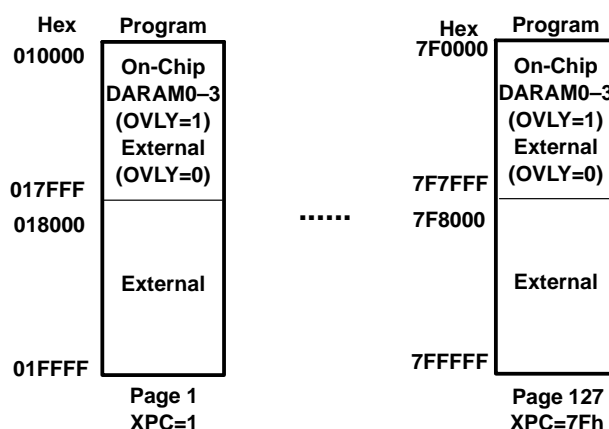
Hex Program
010000
On-Chip DARAM0–3 (OVLY=1) External (OVLY=0)
017FFF
018000
External
01FFFF
Page 1
XPC=1

......

Hex Program
7F0000
On-Chip DARAM0–3 (OVLY=1) External (OVLY=0)
7F7FFF
7F8000
External
7FFFFF
Page 127
XPC=7Fh